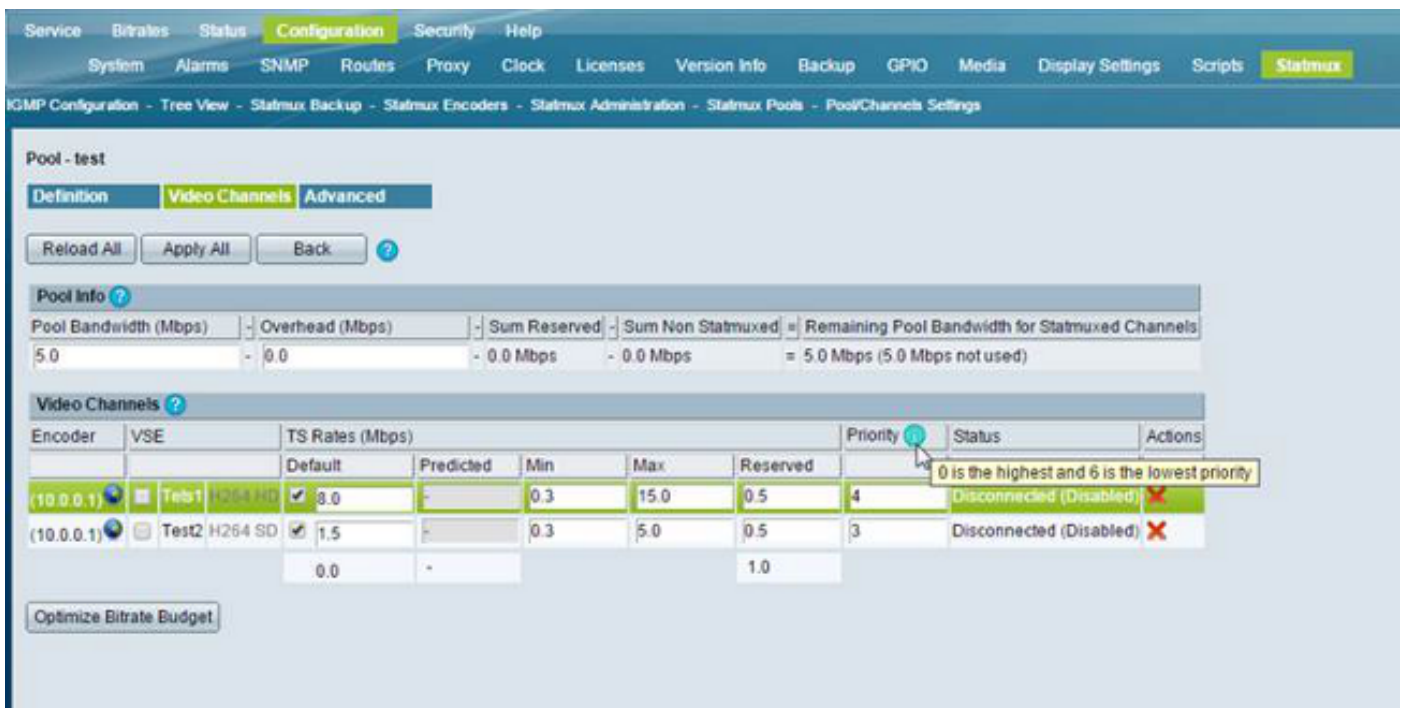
Service Bitrates Status Configuration Security Help

System Alarms SNMP Routes Proxy Clock Licenses Version Info Backup GPIO Media Display Settings Scripts Statmux

IGMP Configuration - Tree View - Statmux Backup - Statmux Encoders - Statmux Administration - Statmux Pools - Pool/Channels Settings

Pool - test

Definition Video Channels Advanced

Reload All Apply All Back

Pool Info

| Pool Bandwidth (Mbps) | - | Overhead (Mbps) | - | Sum Reserved | - | Sum Non Statmuxed | = | Remaining Pool Bandwidth for Statmuxed Channels |
|---|---|---|---|---|---|---|---|---|
| 5.0 | - | 0.0 | - | 0.0 Mbps | - | 0.0 Mbps | = | 5.0 Mbps (5.0 Mbps not used) |

Video Channels

| Encoder | VSE | TS Rates (Mbps) | | | | | Priority | Status | Actions |
|---|---|---|---|---|---|---|---|---|---|
| | | Default | Predicted | Min | Max | Reserved | | | |
| (10.0.0.1) | Test1 H264 HD | 8.0 | - | 0.3 | 15.0 | 0.5 | 4 | Disconnected (Disabled) | |
| (10.0.0.1) | Test2 H264 SD | 1.5 | - | 0.3 | 5.0 | 0.5 | 3 | Disconnected (Disabled) | |
| | | 0.0 | - | | | 1.0 | | | |

0 is the highest and 6 is the lowest priority

Optimize Bitrate Budget